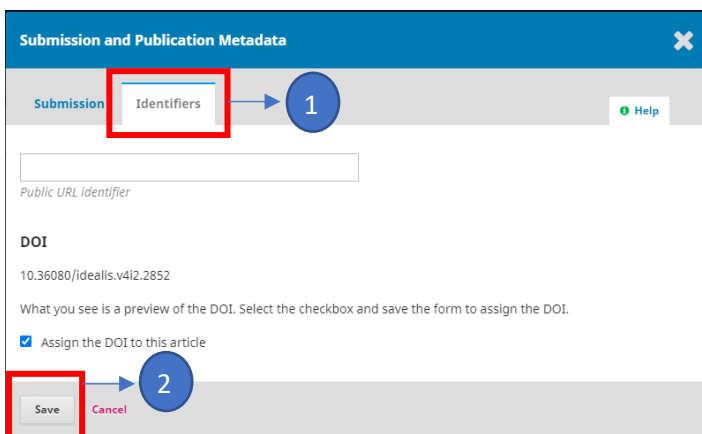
Submission and Publication Metadata

Submission Identifiers

1

Help

Public URL identifier

DOI

10.36080/idealis.v4i2.2852

What you see is a preview of the DOI. Select the checkbox and save the form to assign the DOI.

Assign the DOI to this article

2

Save Cancel